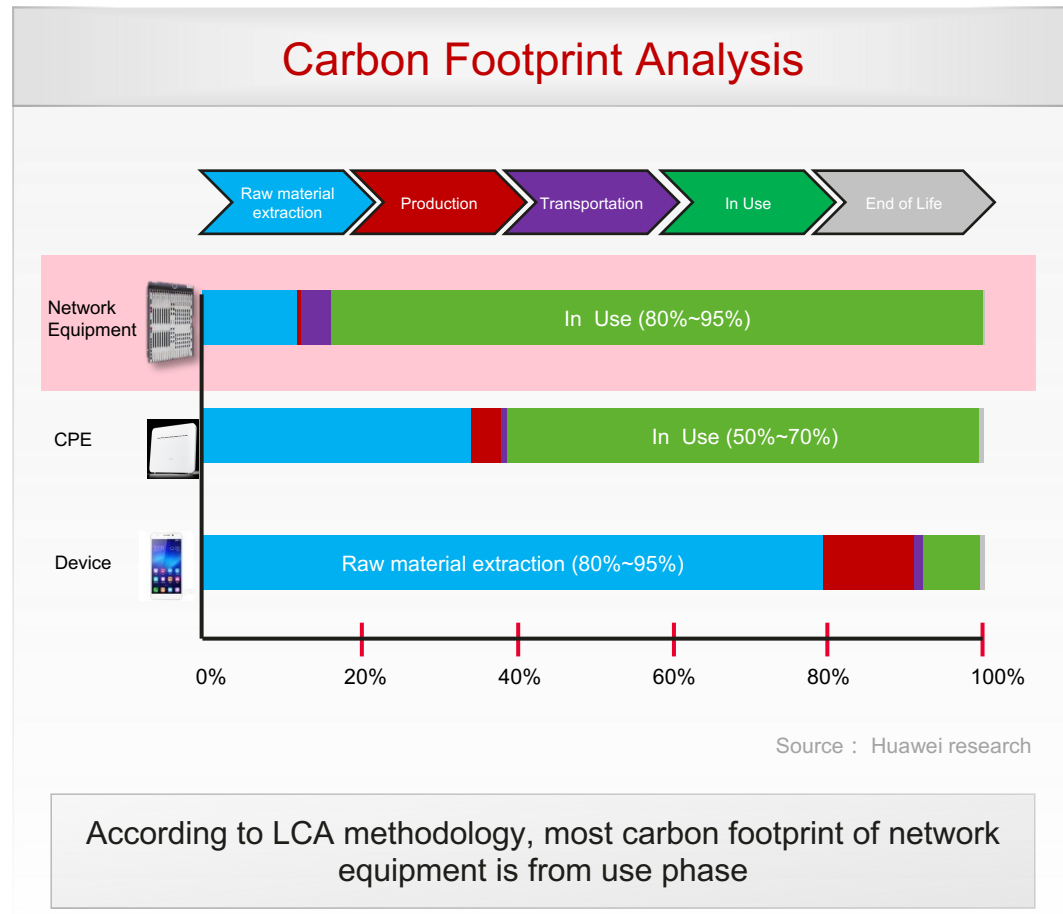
Carbon Footprint Analysis

Raw material extraction
Production
Transportation
In Use
End of Life

Network Equipment
In Use (80%~95%)

CPE
In Use (50%~70%)

Device
Raw material extraction (80%~95%)

0%
20%
40%
60%
80%
100%

Source： Huawei research

According to LCA methodology, most carbon footprint of network equipment is from use phase